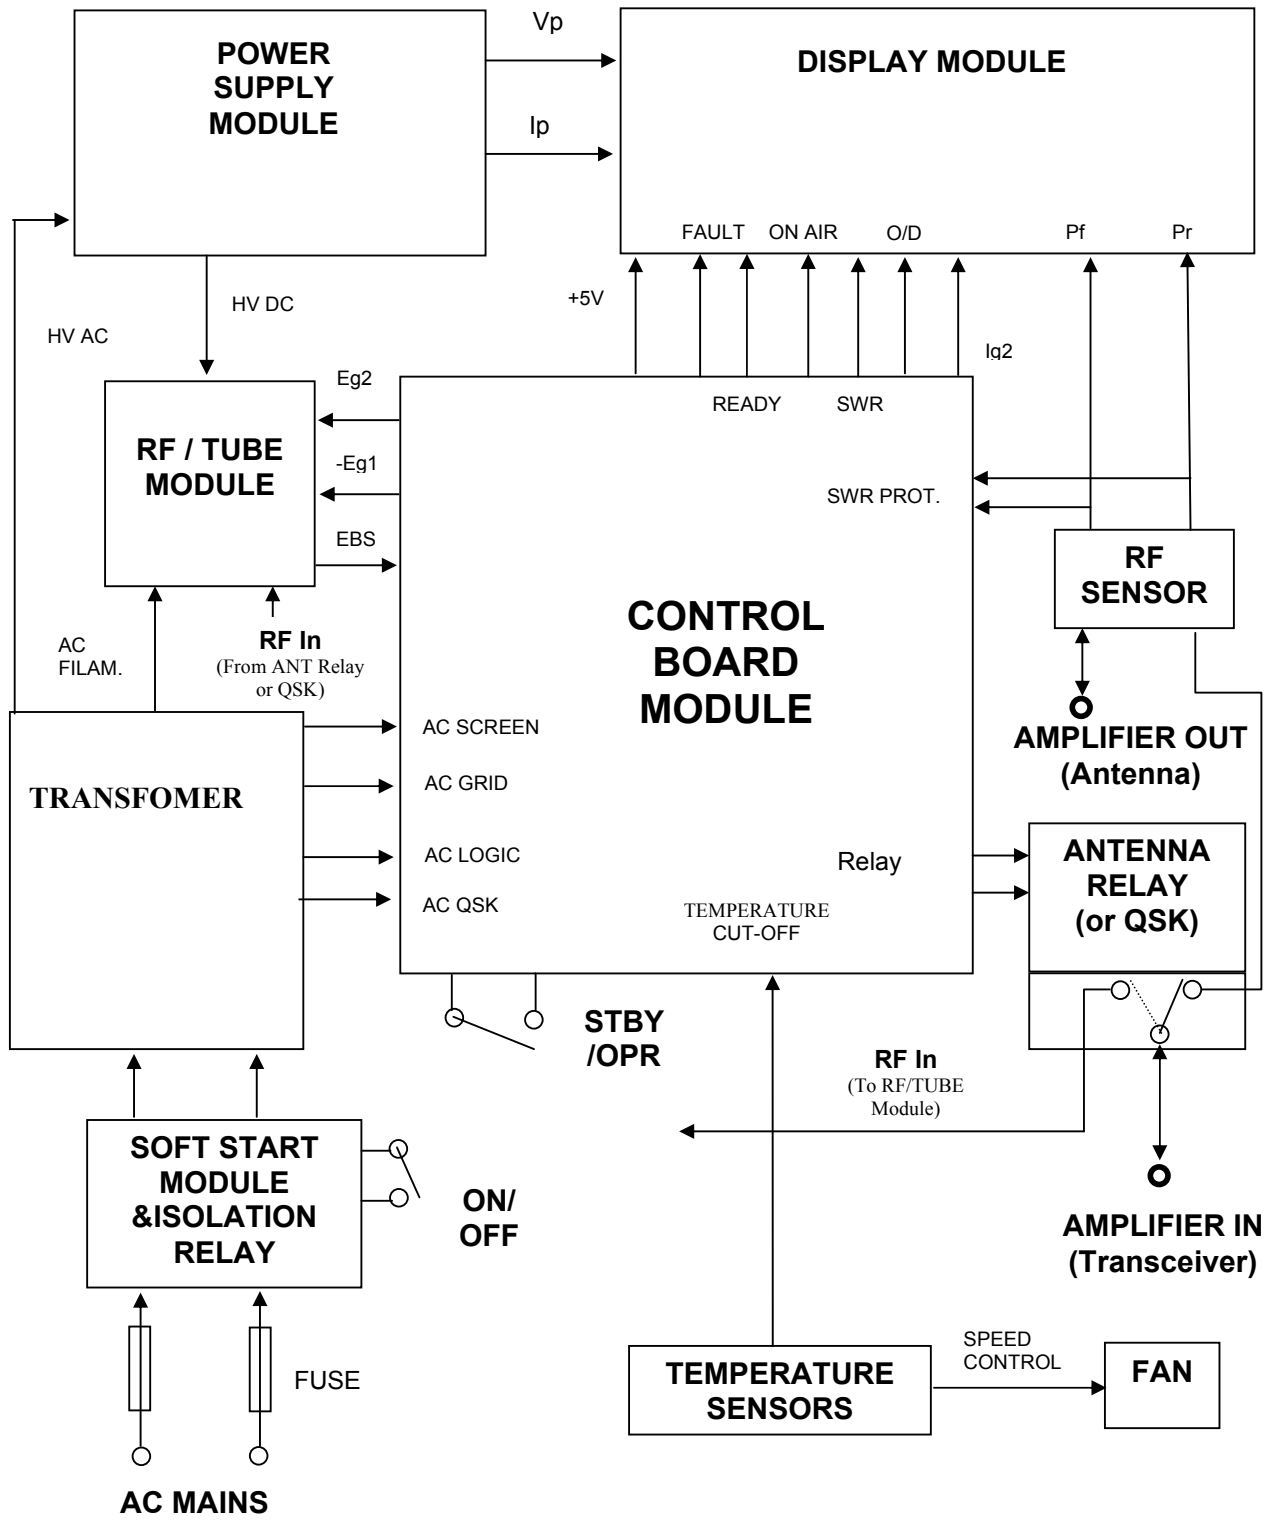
POWER SUPPLY MODULE

Vp

Ip

DISPLAY MODULE

FAULT
ON AIR
O/D
Pf
Pr

HV DC

HV AC

+5V

Ig2

Eg2

RF / TUBE MODULE

-Eg1

EBS

READY
SWR

SWR PROT.

RF SENSOR

CONTROL BOARD MODULE

AC FILAM.

RF In
(From ANT Relay or QSK)

AMPLIFIER OUT
(Antenna)

TRANSFOMER

AC SCREEN
AC GRID
AC LOGIC
AC QSK

Relay

TEMPERATURE CUT-OFF

ANTENNA RELAY
(or QSK)

STBY
/OPR

RF In
(To RF/TUBE Module)

SOFT START MODULE &ISOLATION RELAY

ON/
OFF

AMPLIFIER IN
(Transceiver)

FUSE

SPEED CONTROL

TEMPERATURE SENSORS

FAN

AC MAINS